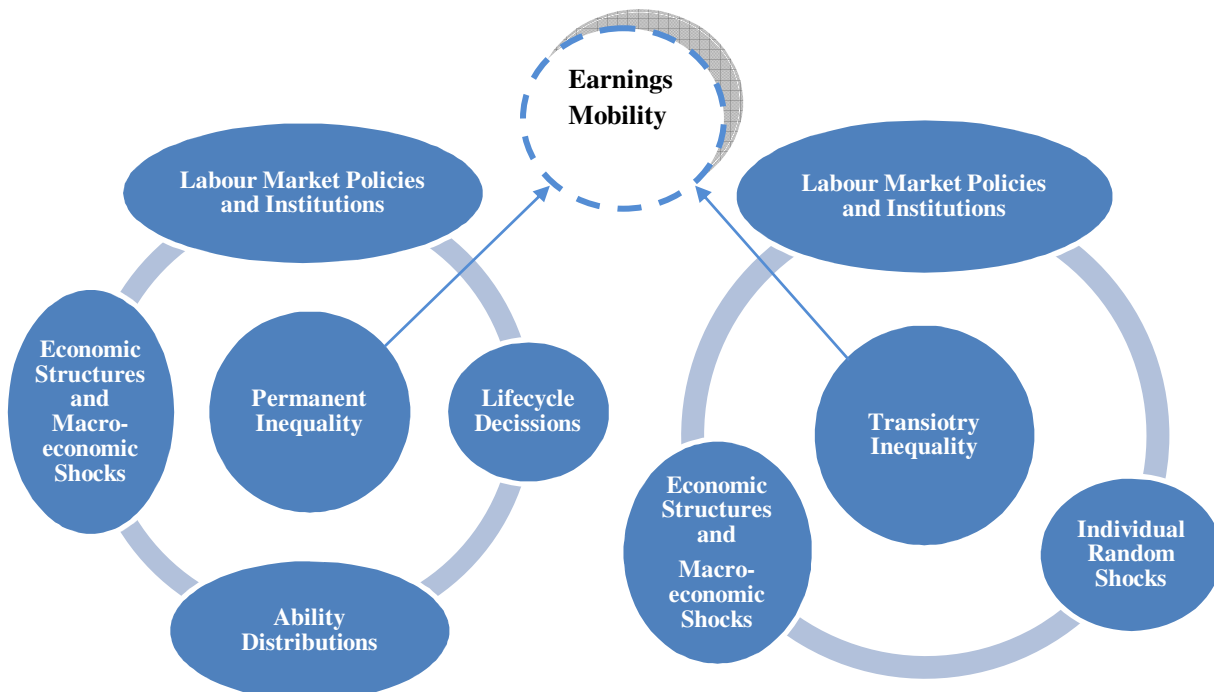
Earnings Mobility

Labour Market Policies and Institutions

Economic Structures and Macro-economic Shocks

Permanent Inequality

Lifecycle Decissions

Ability Distributions

Labour Market Policies and Institutions

Transiotry Inequality

Economic Structures and Macro-economic Shocks

Individual Random Shocks